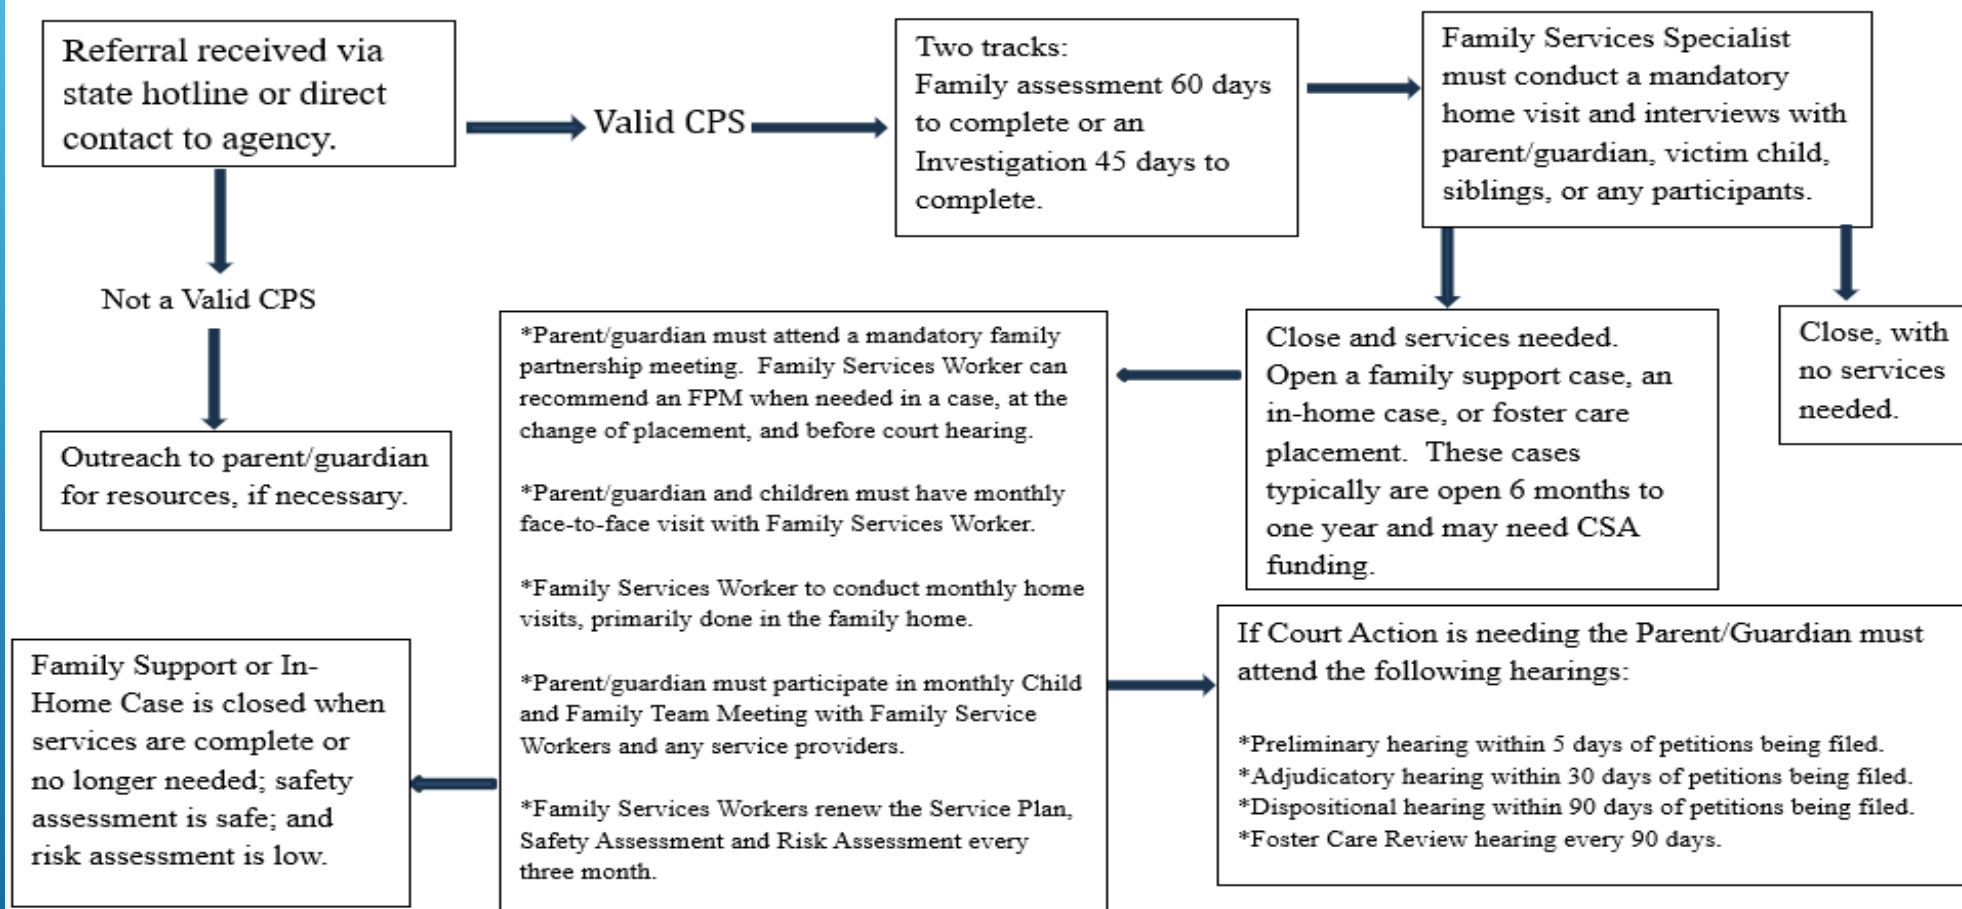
Referral received via state hotline or direct contact to agency.

Valid CPS

Two tracks:
Family assessment 60 days to complete or an Investigation 45 days to complete.

Family Services Specialist must conduct a mandatory home visit and interviews with parent/guardian, victim child, siblings, or any participants.

Not a Valid CPS

Outreach to parent/guardian for resources, if necessary.

*Parent/guardian must attend a mandatory family partnership meeting. Family Services Worker can recommend an FPM when needed in a case, at the change of placement, and before court hearing.

*Parent/guardian and children must have monthly face-to-face visit with Family Services Worker.

*Family Services Worker to conduct monthly home visits, primarily done in the family home.

*Parent/guardian must participate in monthly Child and Family Team Meeting with Family Service Workers and any service providers.

*Family Services Workers renew the Service Plan, Safety Assessment and Risk Assessment every three month.

Close and services needed. Open a family support case, an in-home case, or foster care placement. These cases typically are open 6 months to one year and may need CSA funding.

Close, with no services needed.

If Court Action is needing the Parent/Guardian must attend the following hearings:

*Preliminary hearing within 5 days of petitions being filed.
*Adjudicatory hearing within 30 days of petitions being filed.
*Dispositional hearing within 90 days of petitions being filed.
*Foster Care Review hearing every 90 days.

Family Support or In-Home Case is closed when services are complete or no longer needed; safety assessment is safe; and risk assessment is low.